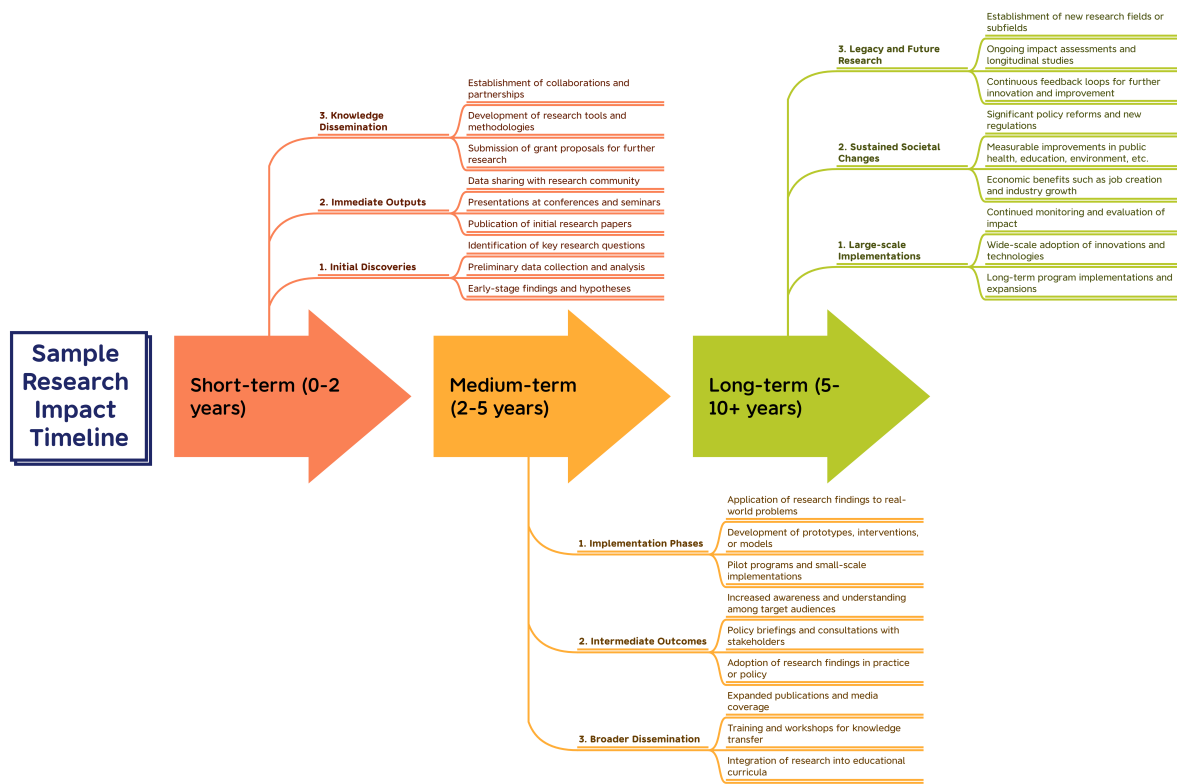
Sample Research Impact Timeline

Short-term (0-2 years)

3. Knowledge Dissemination
Establishment of collaborations and partnerships
Development of research tools and methodologies
Submission of grant proposals for further research

2. Immediate Outputs
Data sharing with research community
Presentations at conferences and seminars
Publication of initial research papers

1. Initial Discoveries
Identification of key research questions
Preliminary data collection and analysis
Early-stage findings and hypotheses

Medium-term (2-5 years)

1. Implementation Phases
Application of research findings to real-world problems
Development of prototypes, interventions, or models
Pilot programs and small-scale implementations

2. Intermediate Outcomes
Increased awareness and understanding among target audiences
Policy briefings and consultations with stakeholders
Adoption of research findings in practice or policy

3. Broader Dissemination
Expanded publications and media coverage
Training and workshops for knowledge transfer
Integration of research into educational curricula

Long-term (5-10+ years)

3. Legacy and Future Research
Establishment of new research fields or subfields
Ongoing impact assessments and longitudinal studies
Continuous feedback loops for further innovation and improvement

2. Sustained Societal Changes
Significant policy reforms and new regulations
Measurable improvements in public health, education, environment, etc.
Economic benefits such as job creation and industry growth

1. Large-scale Implementations
Continued monitoring and evaluation of impact
Wide-scale adoption of innovations and technologies
Long-term program implementations and expansions